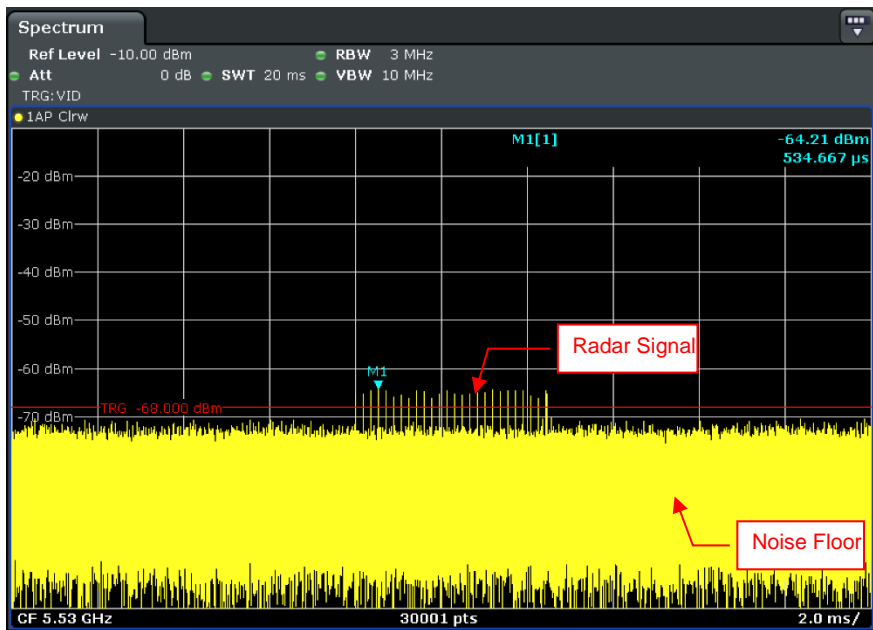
Spectrum

Ref Level -10.00 dBm
Att 0 dB SWT 20 ms
RBW 3 MHz
VBW 10 MHz
TRG: VID

1AP Clrw

M1[1]
-64.21 dBm
534.667 μs

-20 dBm
-30 dBm
-40 dBm
-50 dBm
-60 dBm
-70 dBm
TRG -68.000 dBm

M1

Radar Signal

Noise Floor

CF 5.53 GHz
30001 pts
2.0 ms/